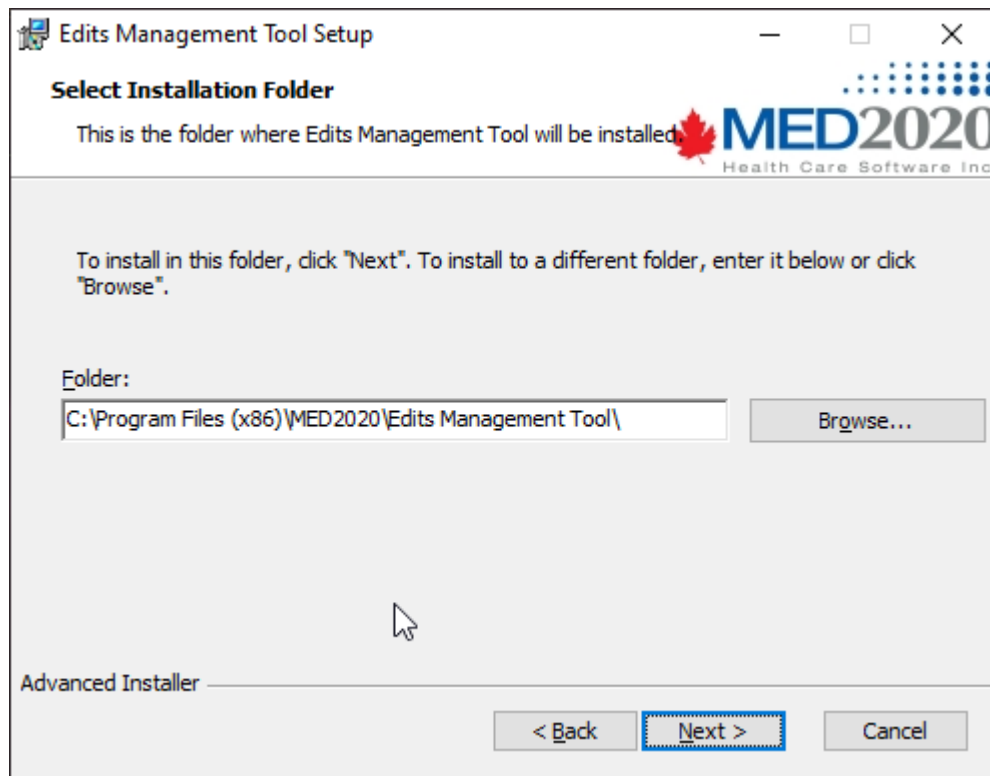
Edits Management Tool Setup

Select Installation Folder

This is the folder where Edits Management Tool will be installed.

MED2020
Health Care Software Inc

To install in this folder, click "Next". To install to a different folder, enter it below or click "Browse".

Folder:

C:\Program Files (x86)\MED2020\Edits Management Tool\

Browse...

Advanced Installer

< Back

Next >

Cancel